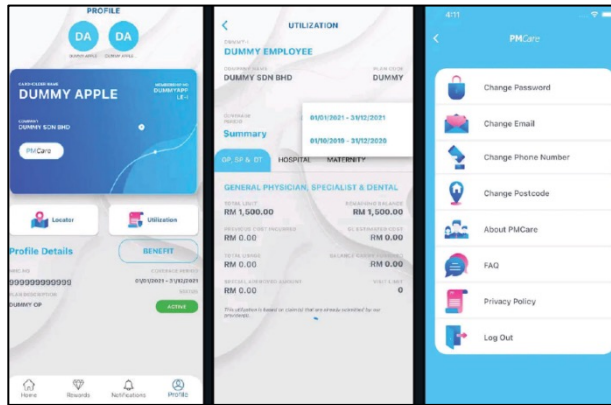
PROFILE

DA DA

DUMMY APPLE

DUMMY SDN BHD

PMCare

Locator

Utilization

Profile Details

BENEFIT

99999999999

01/01/2021 - 31/12/2021

DUMMY OP

ACTIVE

Home Rewards Notifications Profile

UTILIZATION

DUMMY EMPLOYEE

DUMMY SDN BHD

DUMMY

Summary

01/01/2021 - 31/12/2021

01/10/2019 - 31/12/2020

GP, SP & DT HOSPITAL MATERNITY

GENERAL PHYSICIAN, SPECIALIST & DENTAL

RM 1,500.00

RM 1,500.00

RM 0.00

RM 0.00

RM 0.00

RM 0.00

RM 0.00

0

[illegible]

PMCare

Change Password

Change Email

Change Phone Number

Change Postcode

About PMCare

FAQ

Privacy Policy

Log Out